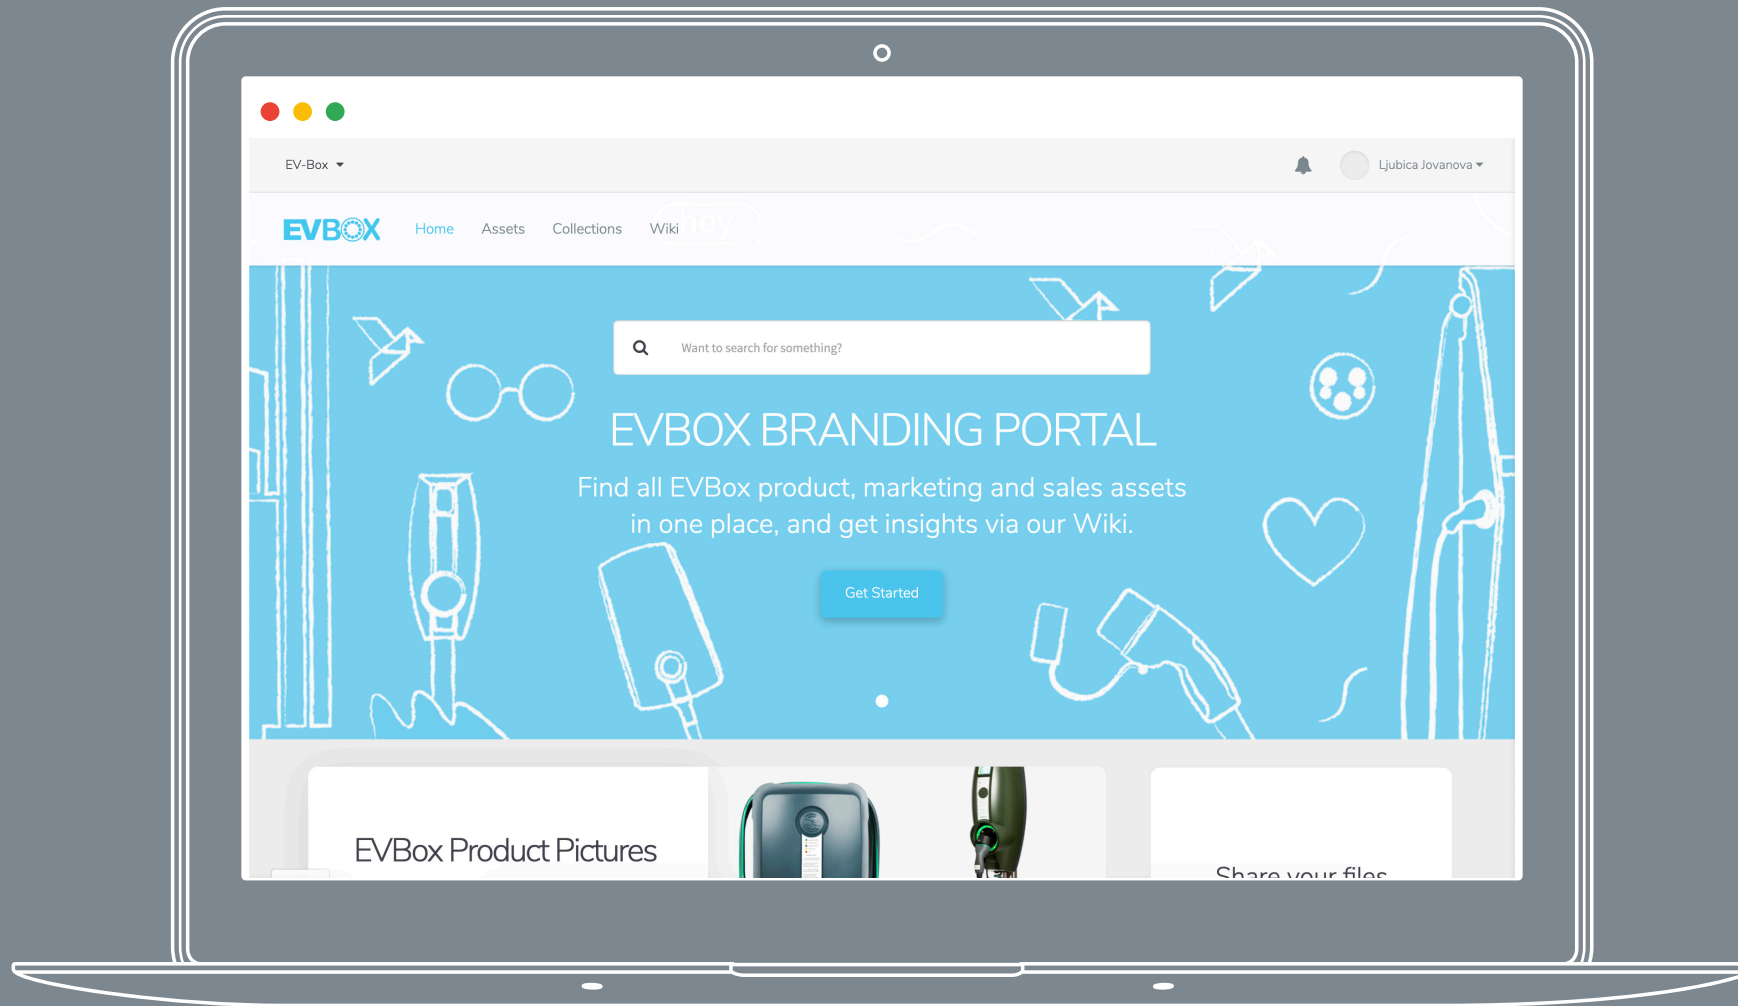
EV-Box

Ljubica Jovanova

EVBOX Home Assets Collections Wiki

hey

Want to search for something?

EVBOX BRANDING PORTAL

Find all EVBox product, marketing and sales assets in one place, and get insights via our Wiki.

Get Started

EVBox Product Pictures

Share your files